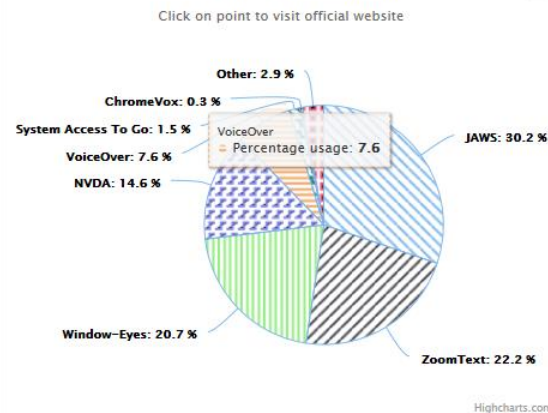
Click on point to visit official website

Other: 2.9 %

ChromeVox: 0.3 %

System Access To Go: 1.5 %

VoiceOver: 7.6 %

NVDA: 14.6 %

VoiceOver
Percentage usage: 7.6

JAWS: 30.2 %

Window-Eyes: 20.7 %

ZoomText: 22.2 %

Highcharts.com